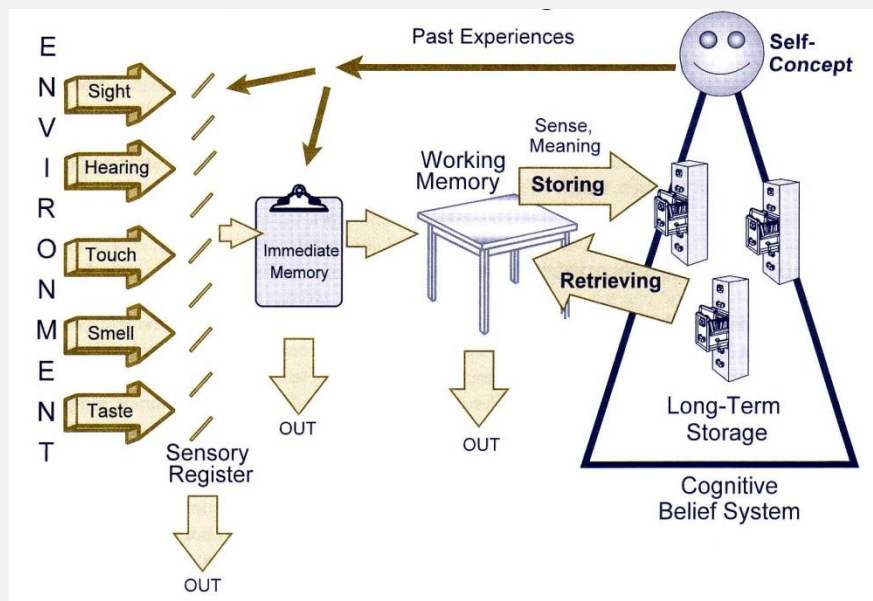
E
N
V
I
R
O
N
M
E
N
T

Sight
Hearing
Touch
Smell
Taste

Past Experiences

Self-Concept

Sense, Meaning

Working Memory

Storing

Retrieving

Immediate Memory

OUT

OUT

Sensory Register

OUT

Long-Term Storage

Cognitive Belief System